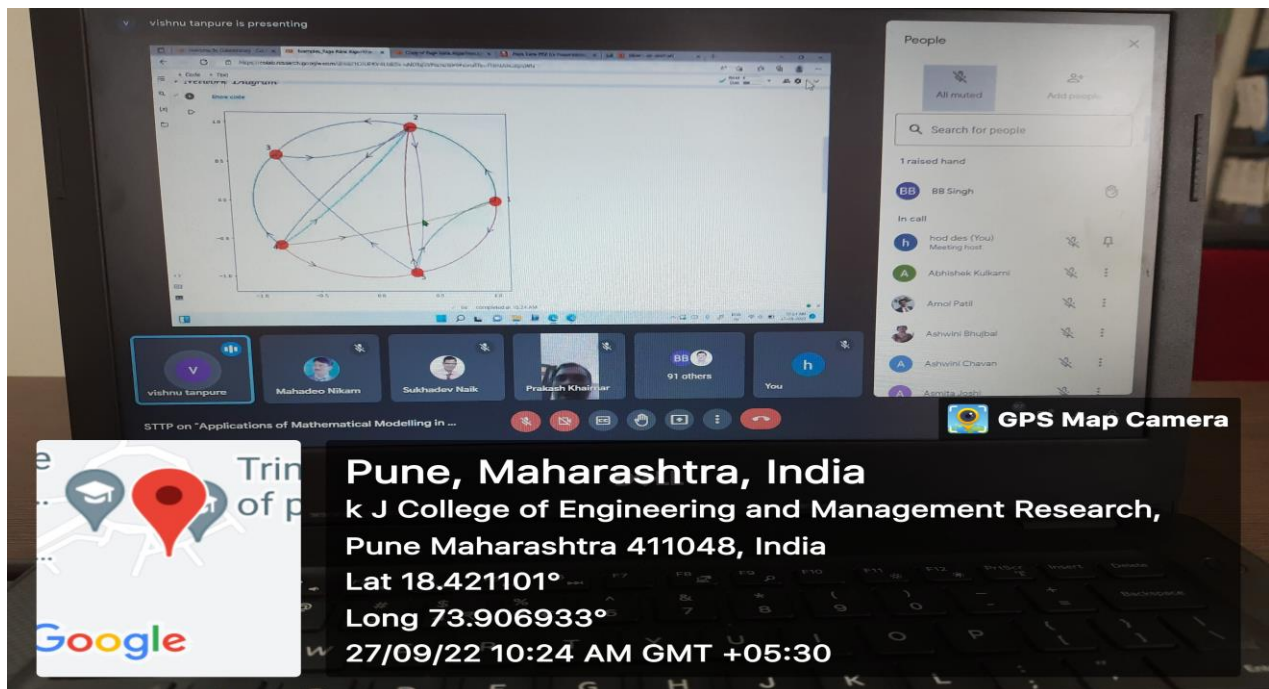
V vishnu tanpure is presenting

Network Diagram

Show code

2

3

1

People

All muted

Add people

Search for people

1 raised hand

BB Singh

In call

hod des (You)
Meeting host

Abhishek Kulkarni

Amol Patil

Ashwini Bhujbal

Ashwini Chavan

Asmita Joshi

vishnu tanpure

Mahadeo Nikam

Sukhadev Naik

Prakash Khaimar

91 others

You

STTP on "Applications of Mathematical Modelling in ...

GPS Map Camera

Trin
of p

Google

Pune, Maharashtra, India
k J College of Engineering and Management Research, Pune Maharashtra 411048, India
Lat 18.421101°
Long 73.906933°
27/09/22 10:24 AM GMT +05:30